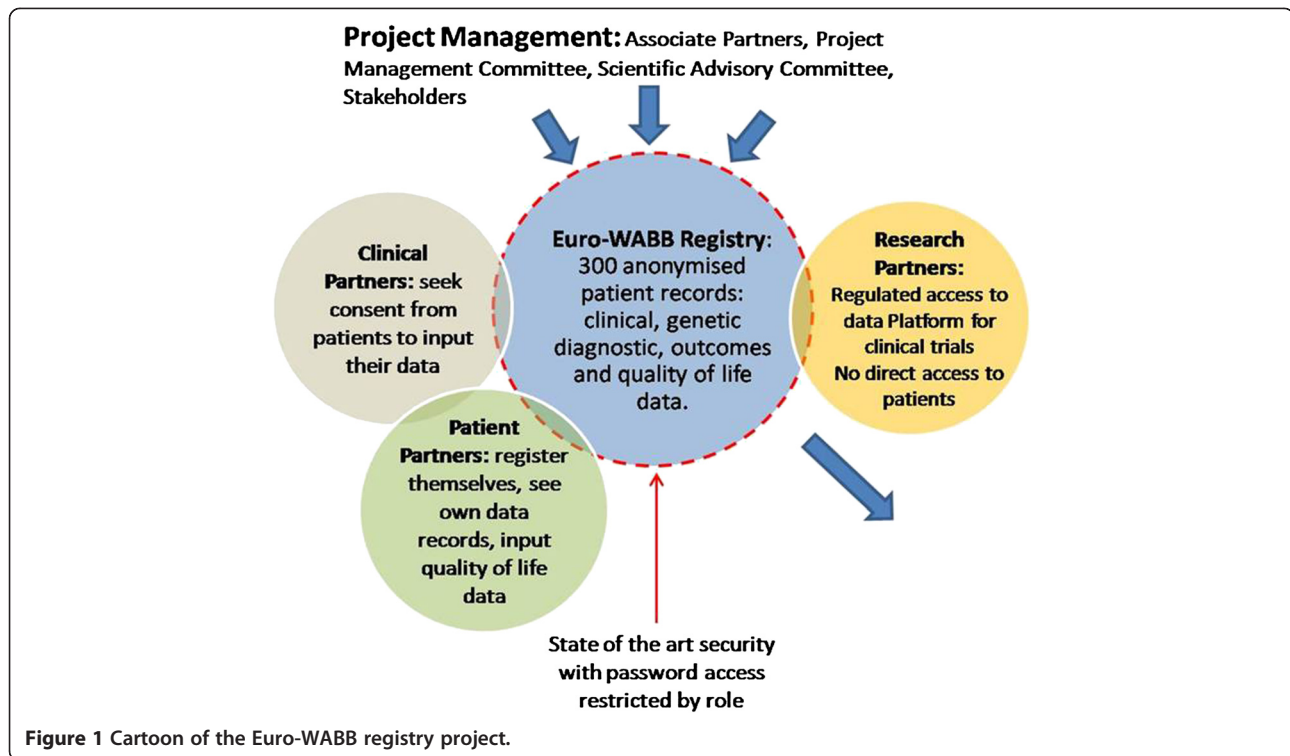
Project Management: Associate Partners, Project Management Committee, Scientific Advisory Committee, Stakeholders

Clinical Partners: seek consent from patients to input their data

Euro-WABB Registry: 300 anonymised patient records: clinical, genetic diagnostic, outcomes and quality of life data.

Research Partners: Regulated access to data Platform for clinical trials No direct access to patients

Patient Partners: register themselves, see own data records, input quality of life data

State of the art security with password access restricted by role

Figure 1 Cartoon of the Euro-WABB registry project.